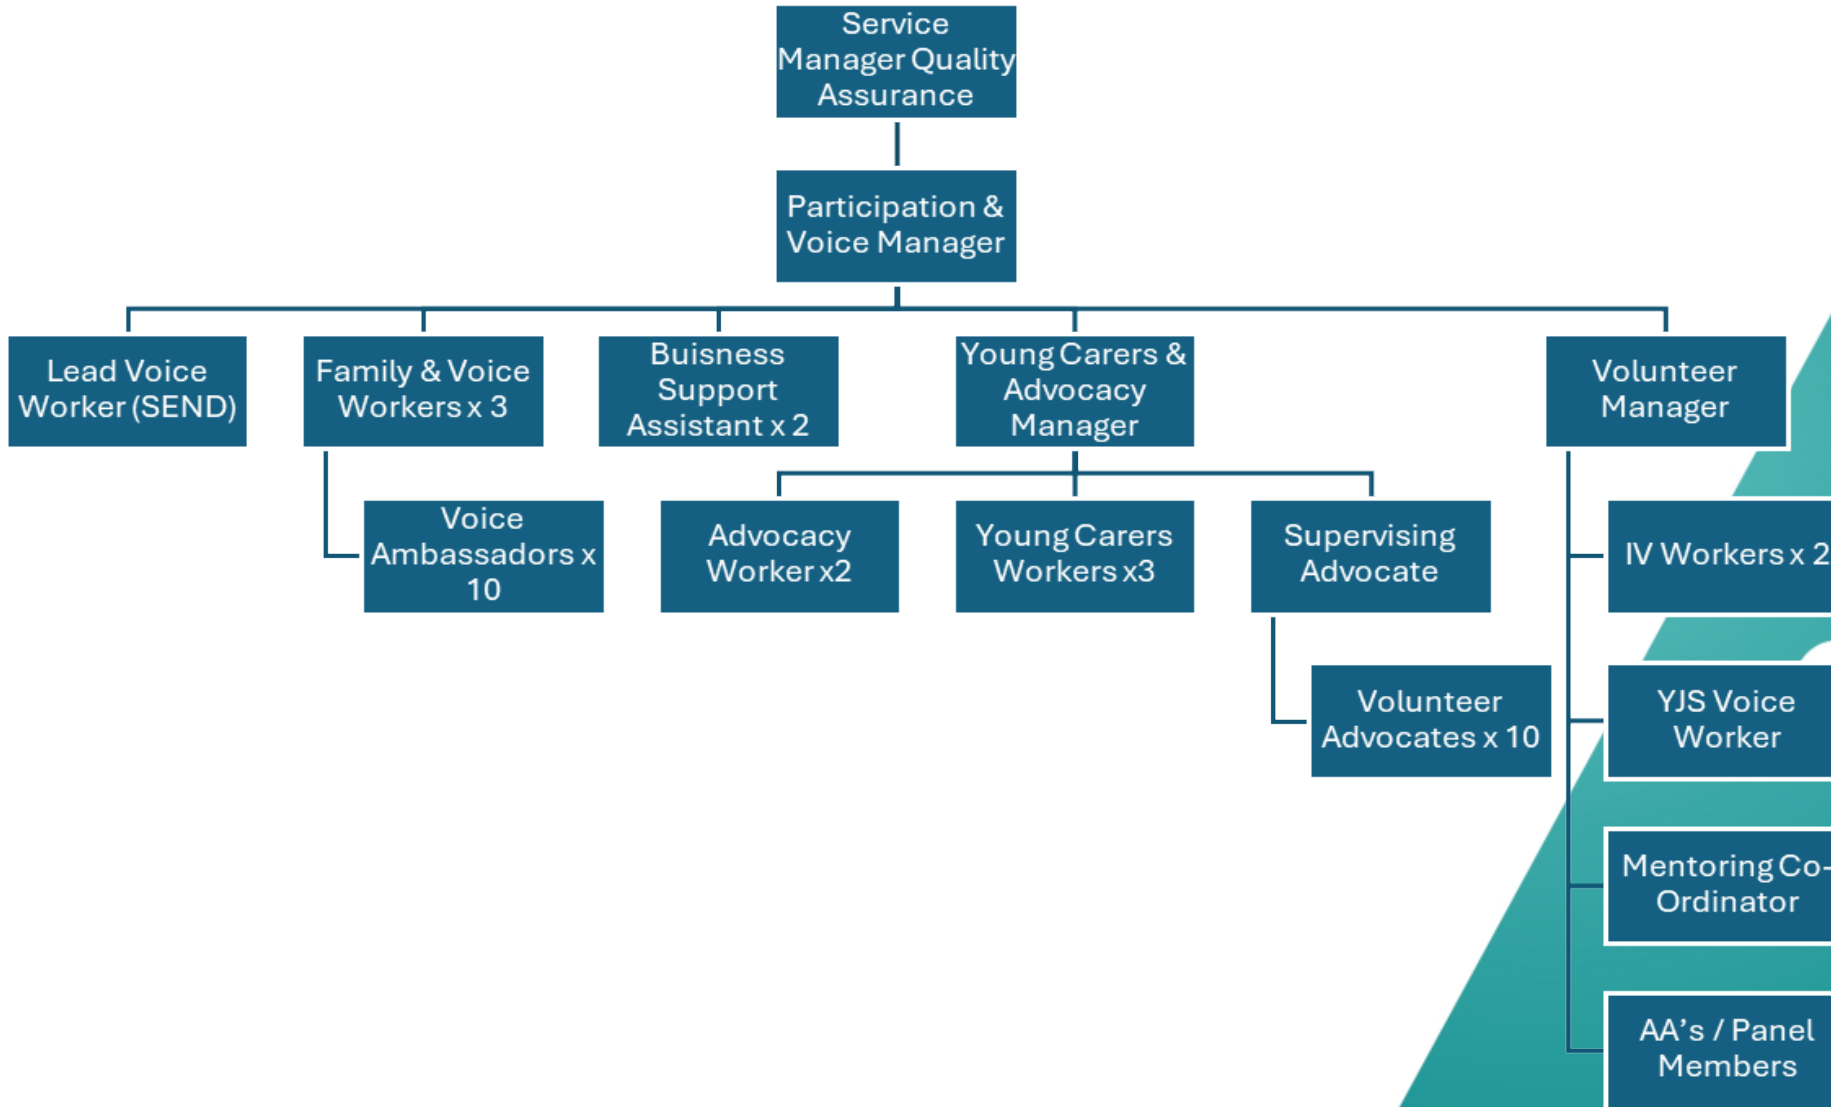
Service Manager Quality Assurance

Participation & Voice Manager

Lead Voice Worker (SEND)

Family & Voice Workers x 3

Voice Ambassadors x 10

Buisness Support Assistant x 2

Young Carers & Advocacy Manager

Advocacy Worker x2

Young Carers Workers x3

Supervising Advocate

Volunteer Advocates x 10

Volunteer Manager

IV Workers x 2

YJS Voice Worker

Mentoring Co-Ordinator

AA's / Panel Members